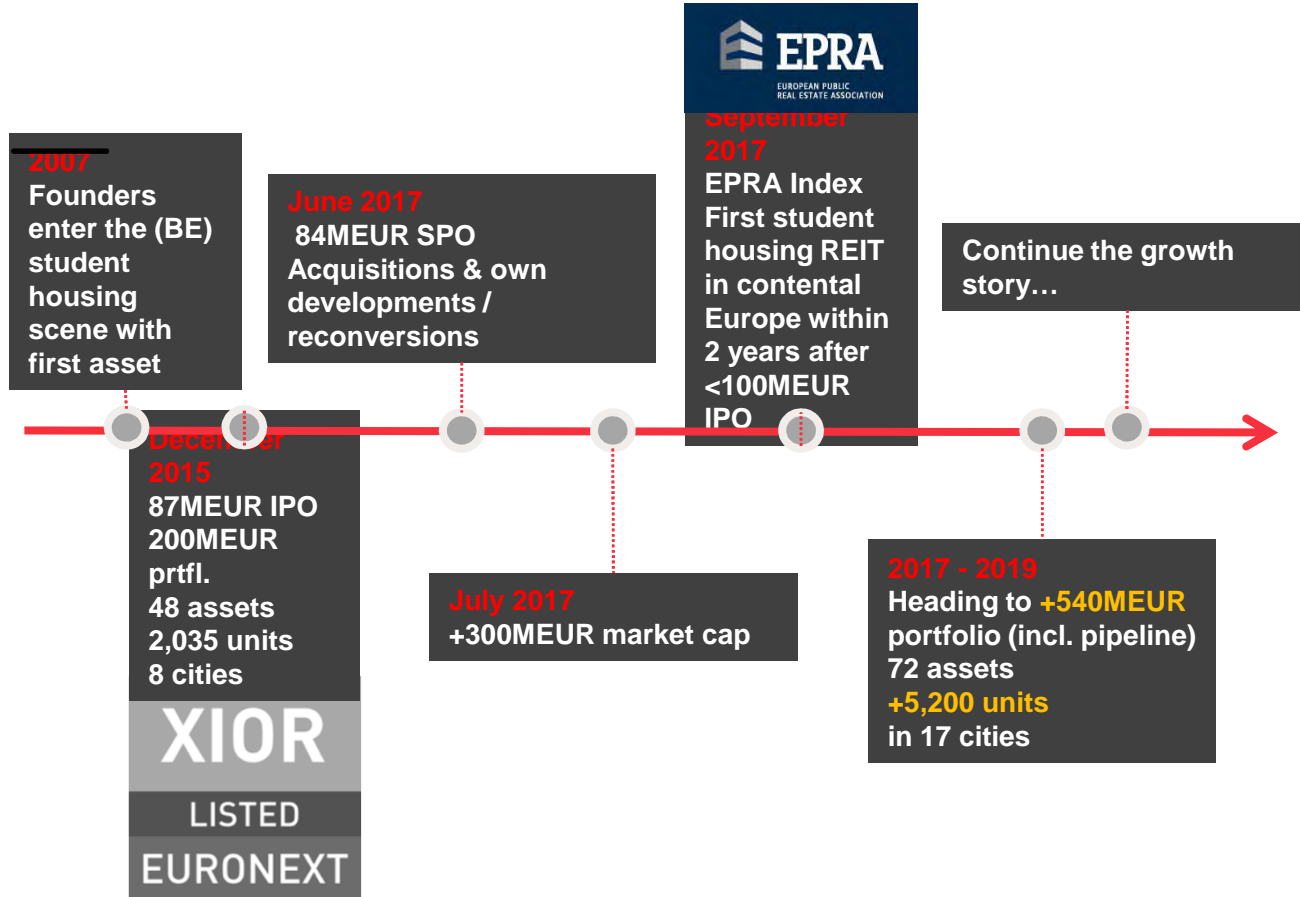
2007
Founders enter the (BE) student housing scene with first asset

December 2015
87MEUR IPO
200MEUR prtfl.
48 assets
2,035 units
8 cities

XIOR
LISTED
EURONEXT

June 2017
84MEUR SPO
Acquisitions & own developments / reconversions

July 2017
+300MEUR market cap

EPRA
EUROPEAN PUBLIC REAL ESTATE ASSOCIATION

September 2017
EPRA Index
First student housing REIT in contental Europe within 2 years after <100MEUR IPO

2017 - 2019
Heading to +540MEUR portfolio (incl. pipeline)
72 assets
+5,200 units
in 17 cities

Continue the growth story…